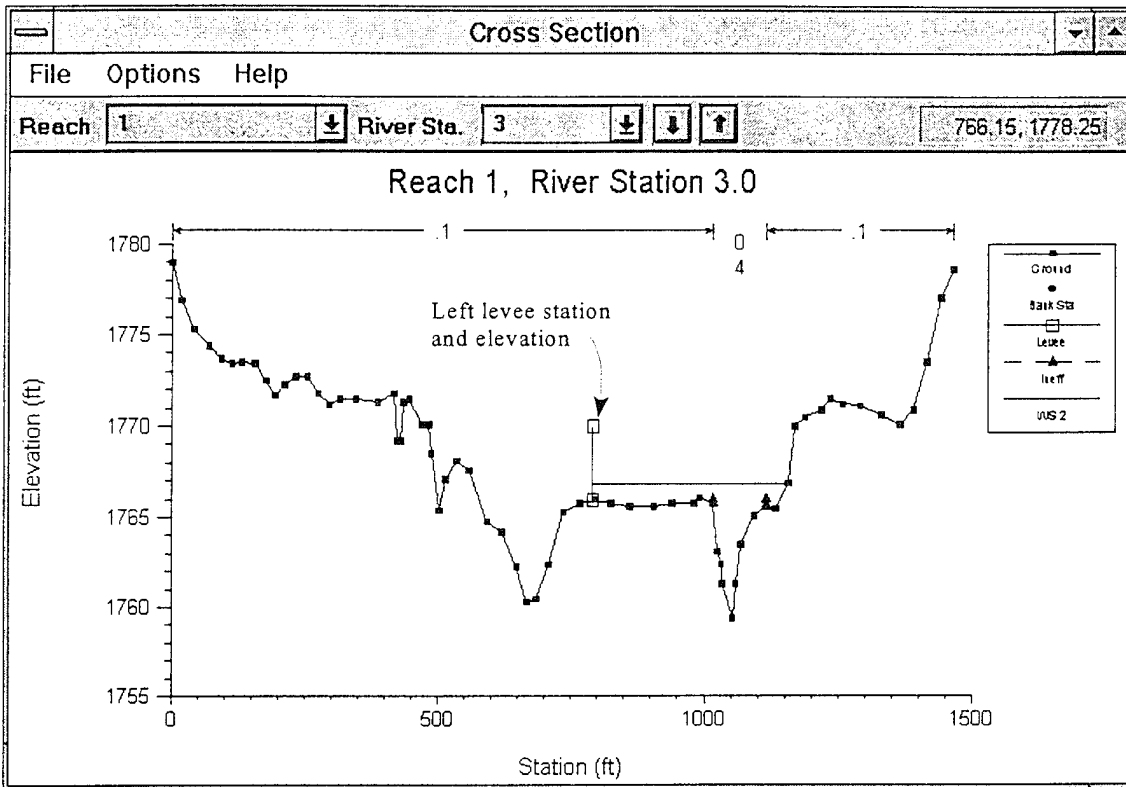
Cross Section

File Options Help

Reach 1 River Sta. 3 766.15, 1778.25

Reach 1, River Station 3.0

.1

0
4

.1

Ground

Bank Sta

Levee

Ineff

WS 2

Left levee station and elevation

Elevation (ft)

1780

1775

1770

1765

1760

1755

0

500

1000

1500

Station (ft)